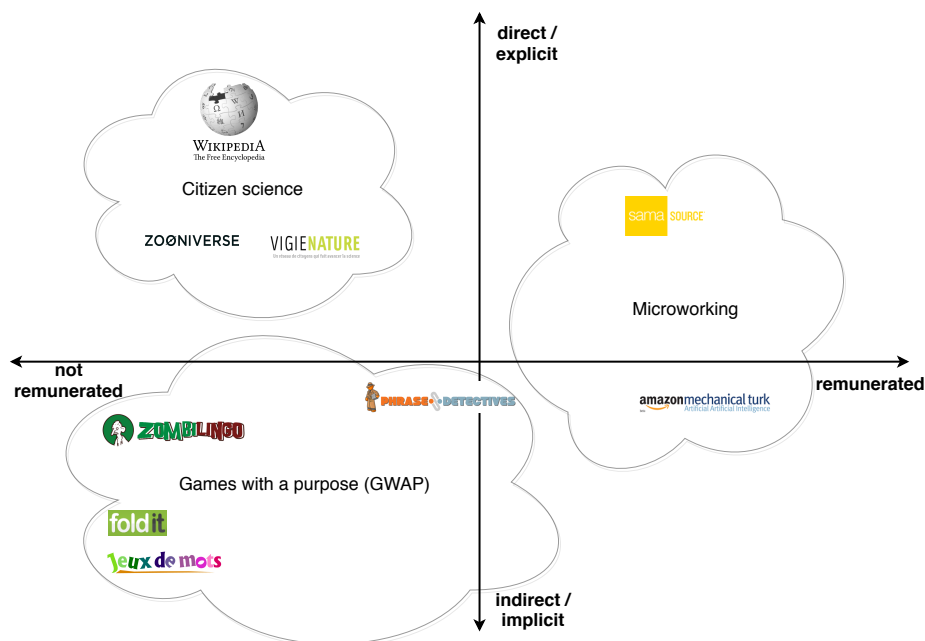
direct / explicit

WIKIPEDIA
The Free Encyclopedia

Citizen science

ZOONIVERSE

VIGIENATURE

Un réseau de citoyens qui fait avancer la science

sama SOURCE

Microworking

not remunerated

remunerated

PHRASE DETECTIVES

amazonmechanical turk
Artificial Artificial Intelligence

ZOMBILINGO

Games with a purpose (GWAP)

foldit

Jeux de mots

indirect / implicit